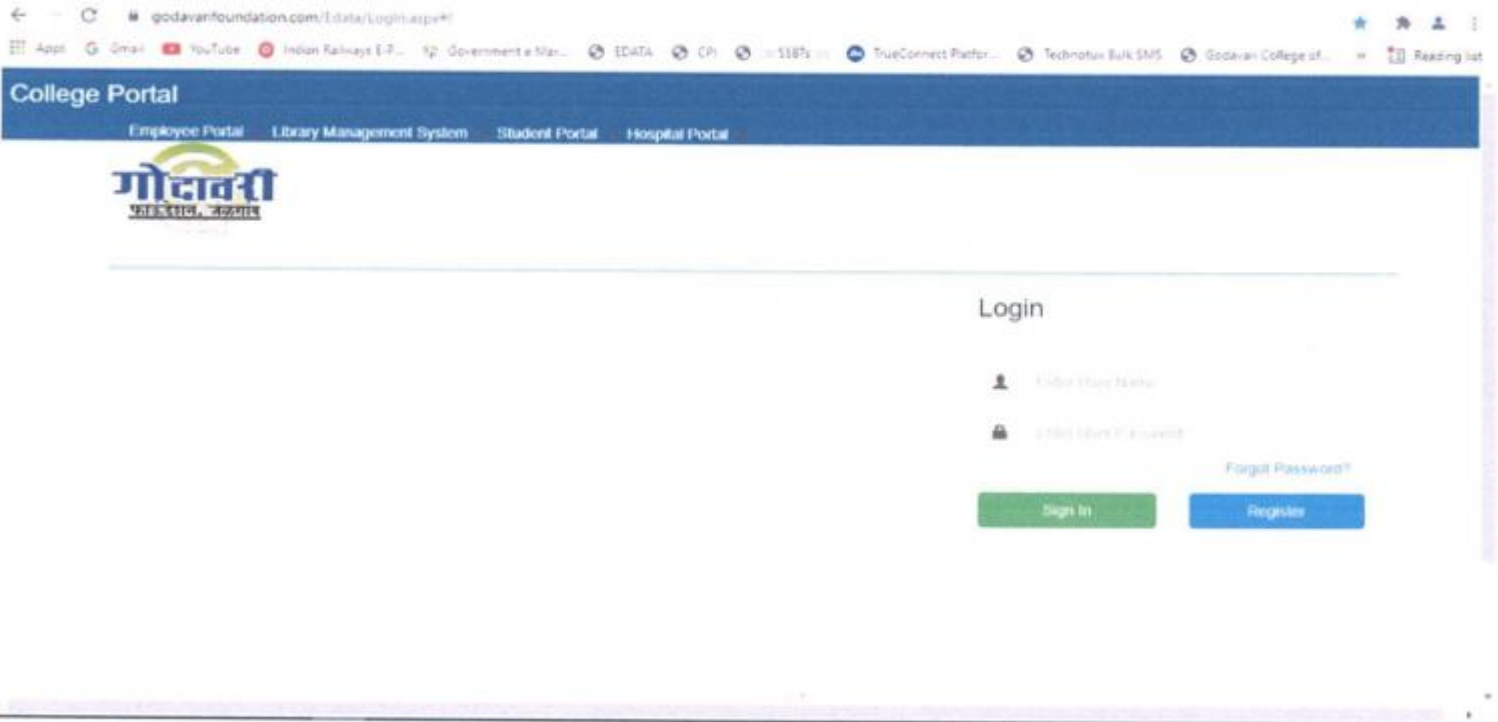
godavarifoundation.com/Edata/Login.aspx#

Apps Gmail YouTube Indian Railways E-T... Government e Mar... EDATA CPI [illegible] TrueConnect Platfor... Technotux Bulk SMS Godavari College of... » Reading list

College Portal

Employee Portal Library Management System Student Portal Hospital Portal

गोदावरी

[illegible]

Login

Enter User Name

Enter User Password

Forgot Password?

Sign In

Register